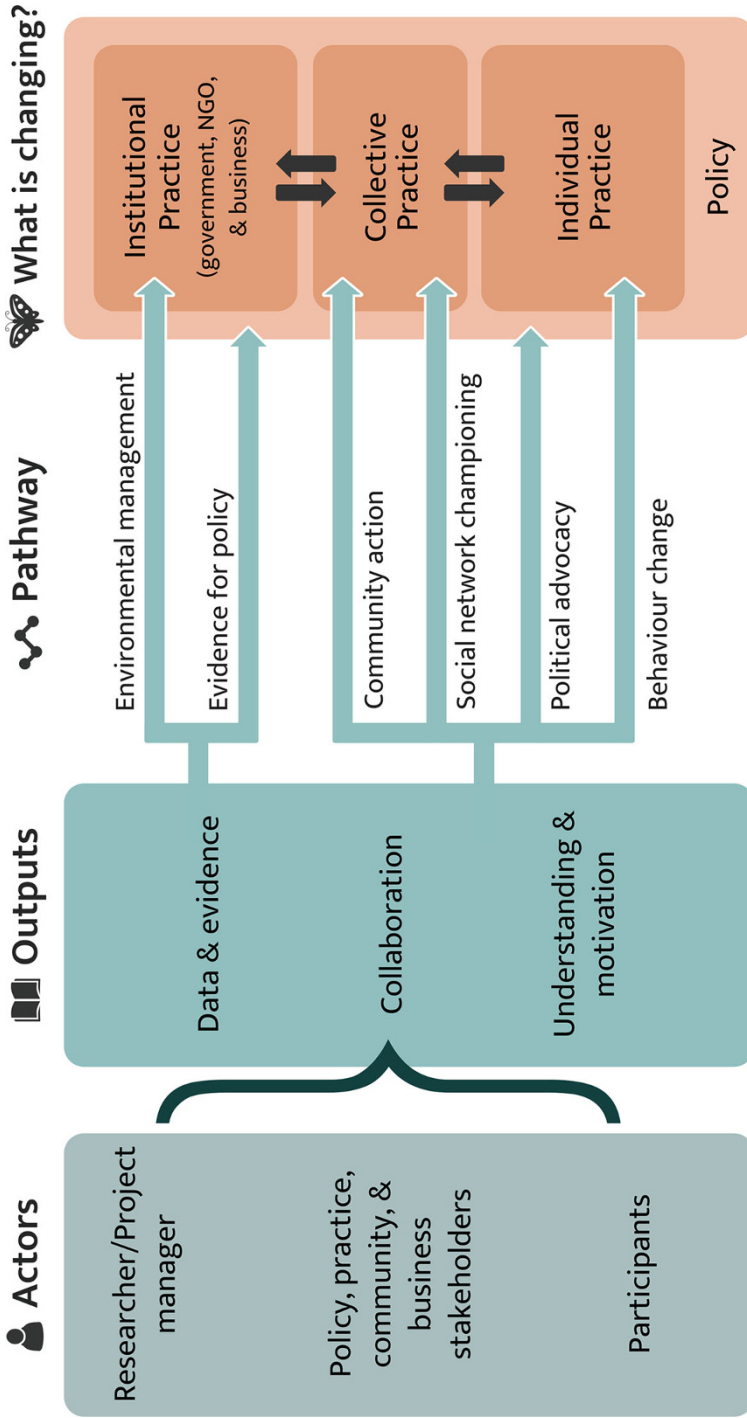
Actors

Researcher/Project manager

Policy, practice, community, & business stakeholders

Participants

Outputs

Data & evidence

Collaboration

Understanding & motivation

Pathway

Environmental management

Evidence for policy

Community action

Social network championing

Political advocacy

Behaviour change

What is changing?

Institutional Practice (government, NGO, & business)

Collective Practice

Individual Practice

Policy